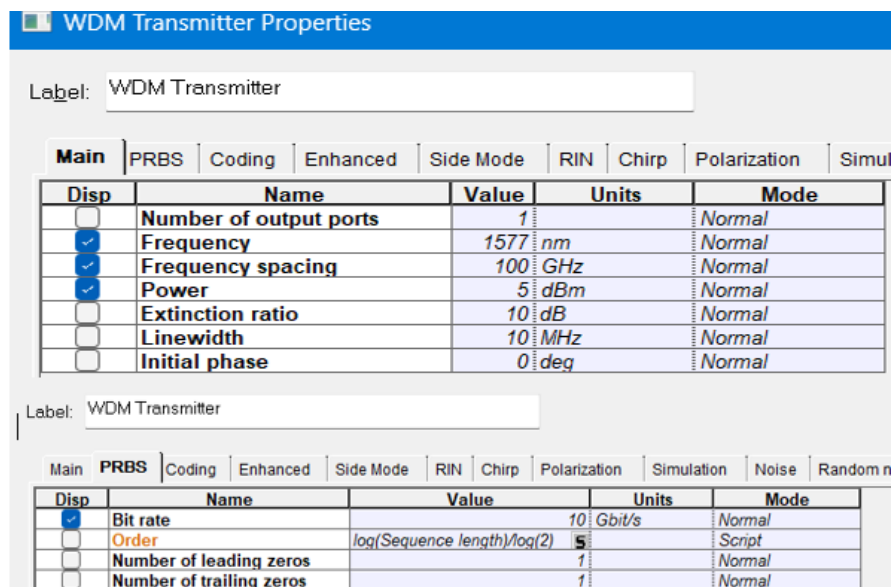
WDM Transmitter Properties

Label: WDM Transmitter

Main | PRBS | Coding | Enhanced | Side Mode | RIN | Chirp | Polarization | Simul

| Disp | Name | Value | Units | Mode |
|---|---|---|---|---|
| | Number of output ports | 1 | | Normal |
| ✓ | Frequency | 1577 | nm | Normal |
| ✓ | Frequency spacing | 100 | GHz | Normal |
| ✓ | Power | 5 | dBm | Normal |
| | Extinction ratio | 10 | dB | Normal |
| | Linewidth | 10 | MHz | Normal |
| | Initial phase | 0 | deg | Normal |

Label: WDM Transmitter

Main | PRBS | Coding | Enhanced | Side Mode | RIN | Chirp | Polarization | Simulation | Noise | Random n

| Disp | Name | Value | Units | Mode |
|---|---|---|---|---|
| ✓ | Bit rate | 10 | Gbit/s | Normal |
| | Order | log(Sequence length)/log(2) 5 | | Script |
| | Number of leading zeros | 1 | | Normal |
| | Number of trailing zeros | 1 | | Normal |